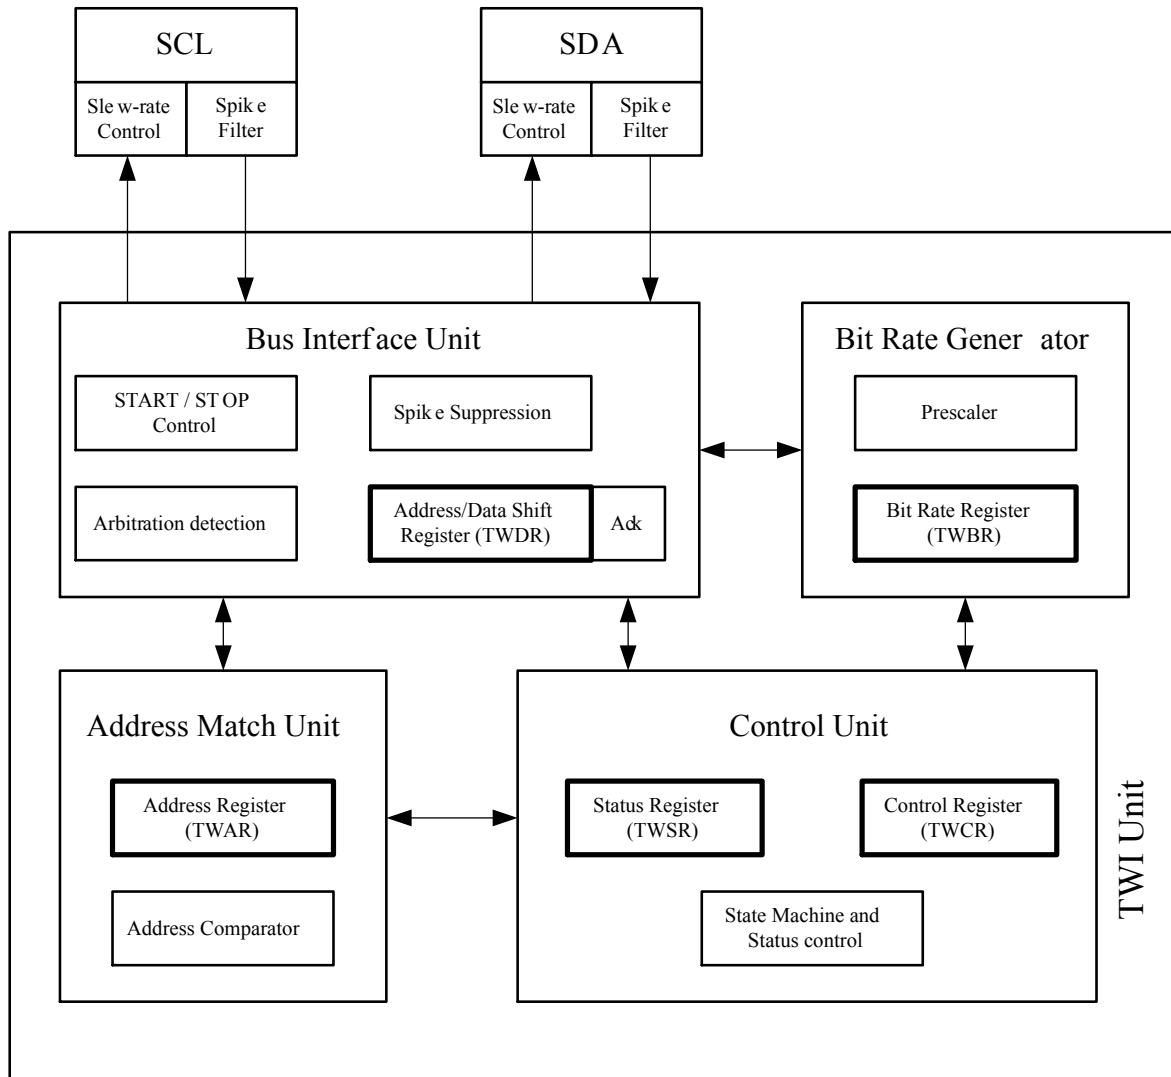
SCL

Sle w-rate Control

Spik e Filter

SDA

Sle w-rate Control

Spik e Filter

Bus Interf ace Unit

START / ST OP Control

Spik e Suppression

Arbitration detection

Address/Data Shift Register (TWDR)

Ack

Bit Rate Gener ator

Prescaler

Bit Rate Register (TWBR)

Address Match Unit

Address Register (TWAR)

Address Comparator

Control Unit

Status Register (TWSR)

Control Register (TWCR)

State Machine and Status control

TWI Unit